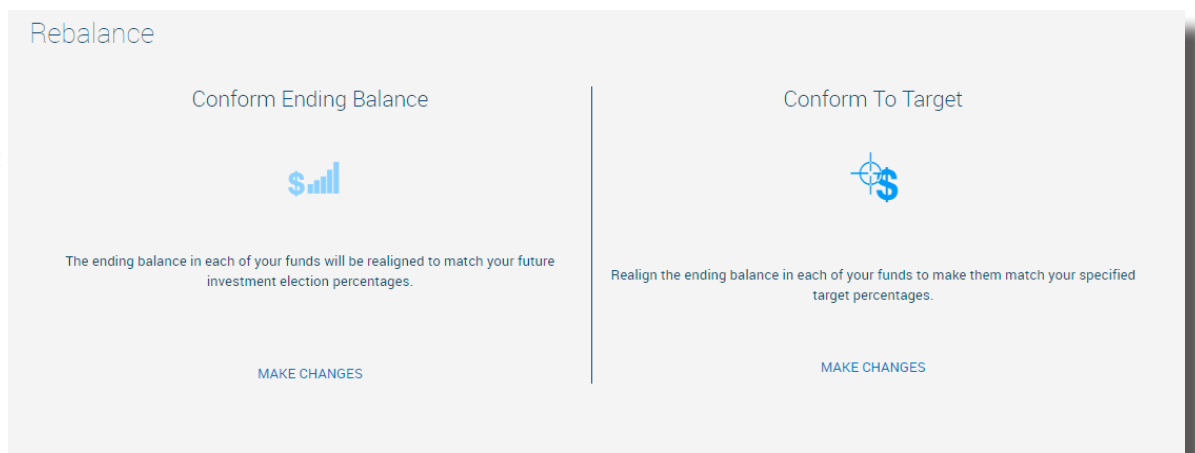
Rebalance

Conform Ending Balance

$

The ending balance in each of your funds will be realigned to match your future investment election percentages.

MAKE CHANGES

Conform To Target

$

Realign the ending balance in each of your funds to make them match your specified target percentages.

MAKE CHANGES